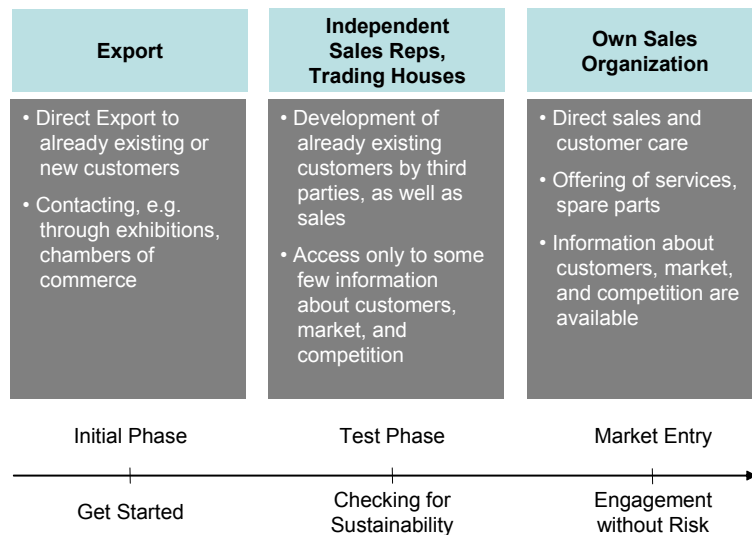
Export

• Direct Export to already existing or new customers
• Contacting, e.g. through exhibitions, chambers of commerce

Independent Sales Reps, Trading Houses

• Development of already existing customers by third parties, as well as sales
• Access only to some few information about customers, market, and competition

Own Sales Organization

• Direct sales and customer care
• Offering of services, spare parts
• Information about customers, market, and competition are available

Initial Phase

Get Started

Test Phase

Checking for Sustainability

Market Entry

Engagement without Risk